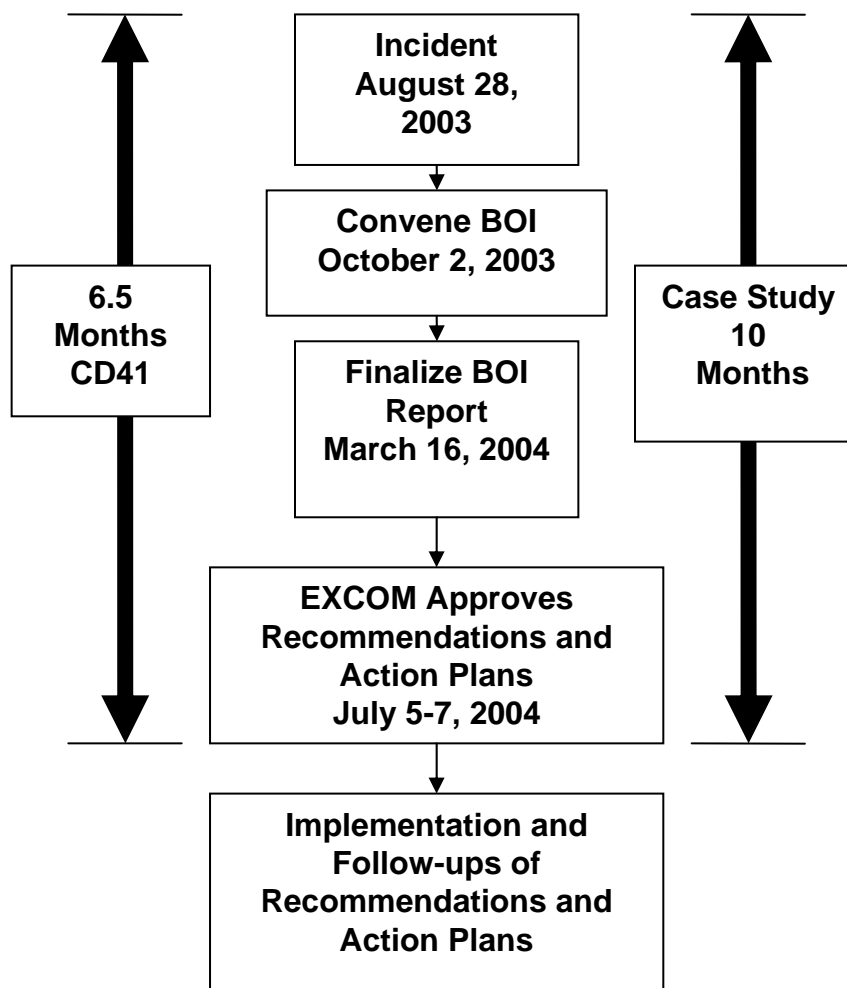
Incident August 28, 2003

Convene BOI October 2, 2003

6.5 Months CD41

Finalize BOI Report March 16, 2004

Case Study 10 Months

EXCOM Approves Recommendations and Action Plans July 5-7, 2004

Implementation and Follow-ups of Recommendations and Action Plans